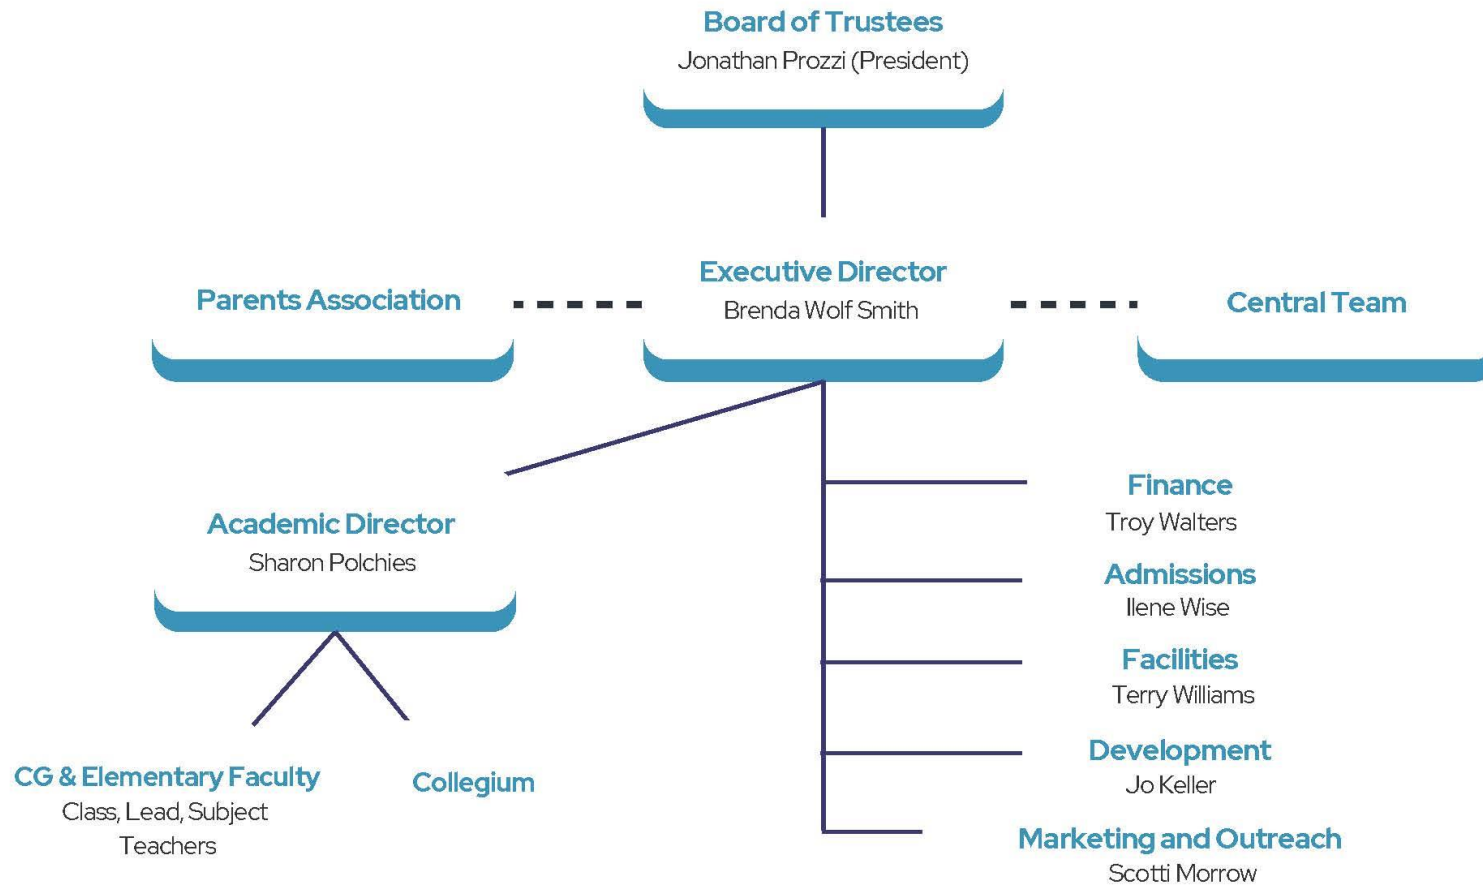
Board of Trustees
Jonathan Prozzi (President)

Parents Association

Executive Director
Brenda Wolf Smith

Central Team

Academic Director
Sharon Polchies

CG & Elementary Faculty
Class, Lead, Subject Teachers

Collegium

Finance
Troy Walters

Admissions
Ilene Wise

Facilities
Terry Williams

Development
Jo Keller

Marketing and Outreach
Scotti Morrow